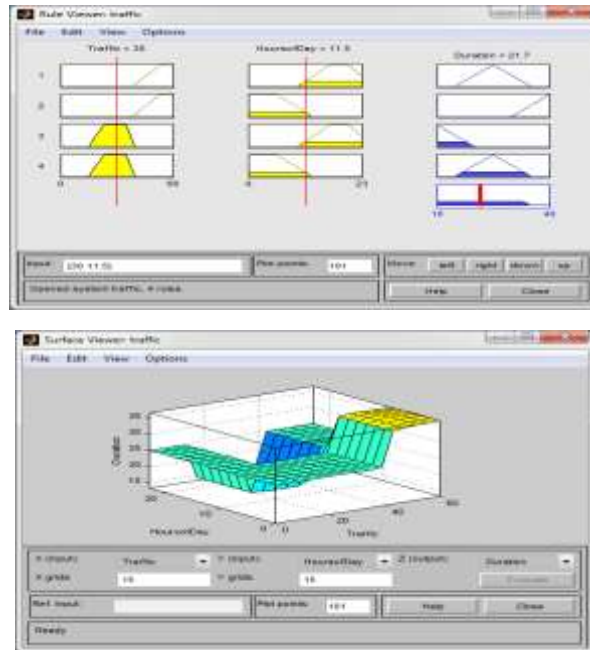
Rule Viewer: traffic

File Edit View Options

Traffic = 30

HoursofDay = 11.5

Duration = 21.7

1
2
3
4

0 60

0 23

10 40

Input: [30 11.5]

Plot points: 101

Move: left right down up

Opened system traffic, 4 rules

Help Close

Surface Viewer: traffic

File Edit View Options

35
30
25
20
15
10

Duration

20
10
0
HoursofDay

0 20 40 60
Traffic

X (input): Traffic
Y (input): HoursofDay
Z (output): Duration
X grids: 15
Y grids: 15
Evaluate

Ref. Input:
Plot points: 101
Help Close

Ready